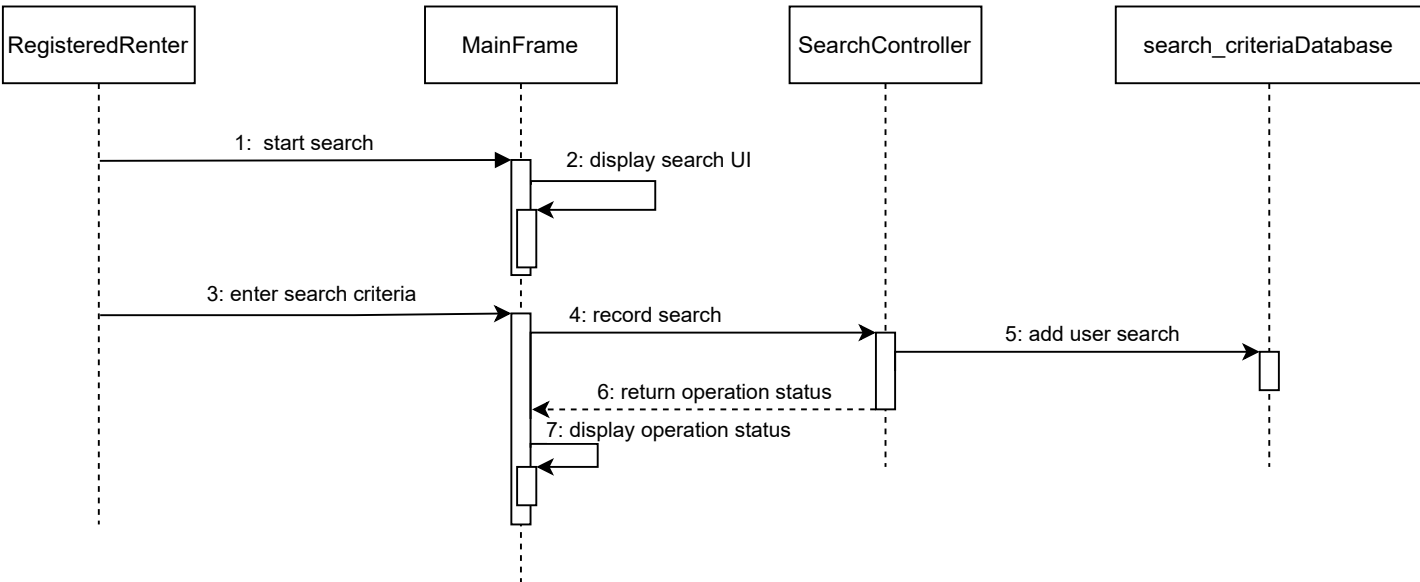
RegisteredRenter

MainFrame

SearchController

search_criteriaDatabase

1: start search

2: display search UI

3: enter search criteria

4: record search

5: add user search

6: return operation status

7: display operation status